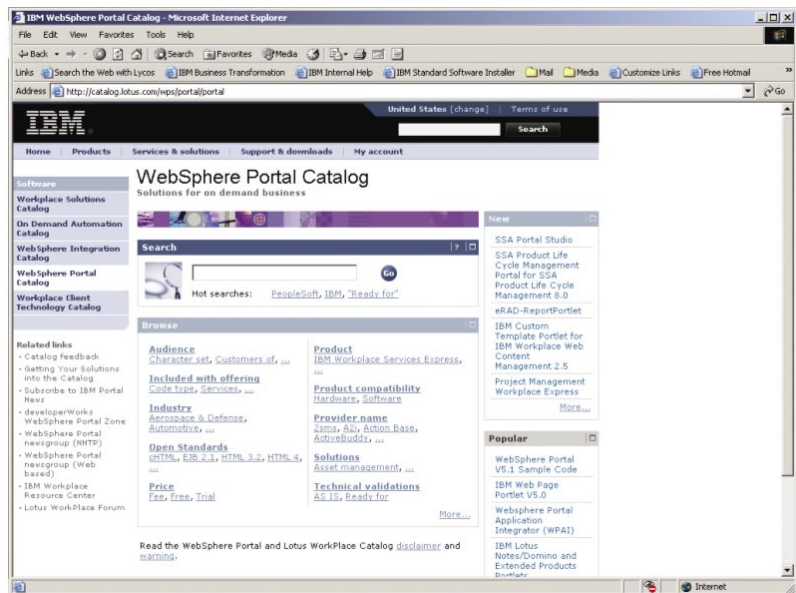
IBM WebSphere Portal Catalog - Microsoft Internet Explorer

File Edit View Favorites Tools Help

Back Search Favorites Media

Links Search the Web with Lycos IBM Business Transformation IBM Internal Help IBM Standard Software Installer Mail Media Customize Links Free Hotmail

Address http://catalog.lotus.com/wps/portal/portal Go

IBM

United States [change] Terms of use

Search

Home Products Services & solutions Support & downloads My account

Software

Workplace Solutions Catalog

On Demand Automation Catalog

WebSphere Integration Catalog

WebSphere Portal Catalog

Workplace Client Technology Catalog

Related links

· Catalog feedback
· Getting Your Solutions into the Catalog
· Subscribe to IBM Portal News
· developerWorks WebSphere Portal Zone
· WebSphere Portal newsgroup (NNTP)
· WebSphere Portal newsgroup (Web based)
· IBM Workplace Resource Center
· Lotus WorkPlace Forum

WebSphere Portal Catalog
Solutions for on demand business

Search

Go

Hot searches: PeopleSoft, IBM, "Ready for"

Browse

Audience
Character set, Customers of, ...

Included with offering
Code type, Services, ...

Industry
Aerospace & Defense, Automotive, ...

Open Standards
cHTML, EJB 2.1, HTML 3.2, HTML 4, ...

Price
Fee, Free, Trial

Product
IBM Workplace Services Express, ...

Product compatibility
Hardware, Software

Provider name
2sms, A2i, Action Base, ActiveBuddy, ...

Solutions
Asset management, ...

Technical validations
AS IS, Ready for

More...

Read the WebSphere Portal and Lotus WorkPlace Catalog disclaimer and warning.

New

SSA Portal Studio

SSA Product Life Cycle Management Portal for SSA Product Life Cycle Management 8.0

eRAD-ReportPortlet

IBM Custom Template Portlet for IBM Workplace Web Content Management 2.5

Project Management Workplace Express

More...

Popular

WebSphere Portal V5.1 Sample Code

IBM Web Page Portlet V5.0

Websphere Portal Application Integrator (WPAI)

IBM Lotus Notes/Domino and Extended Products Portlets

Internet